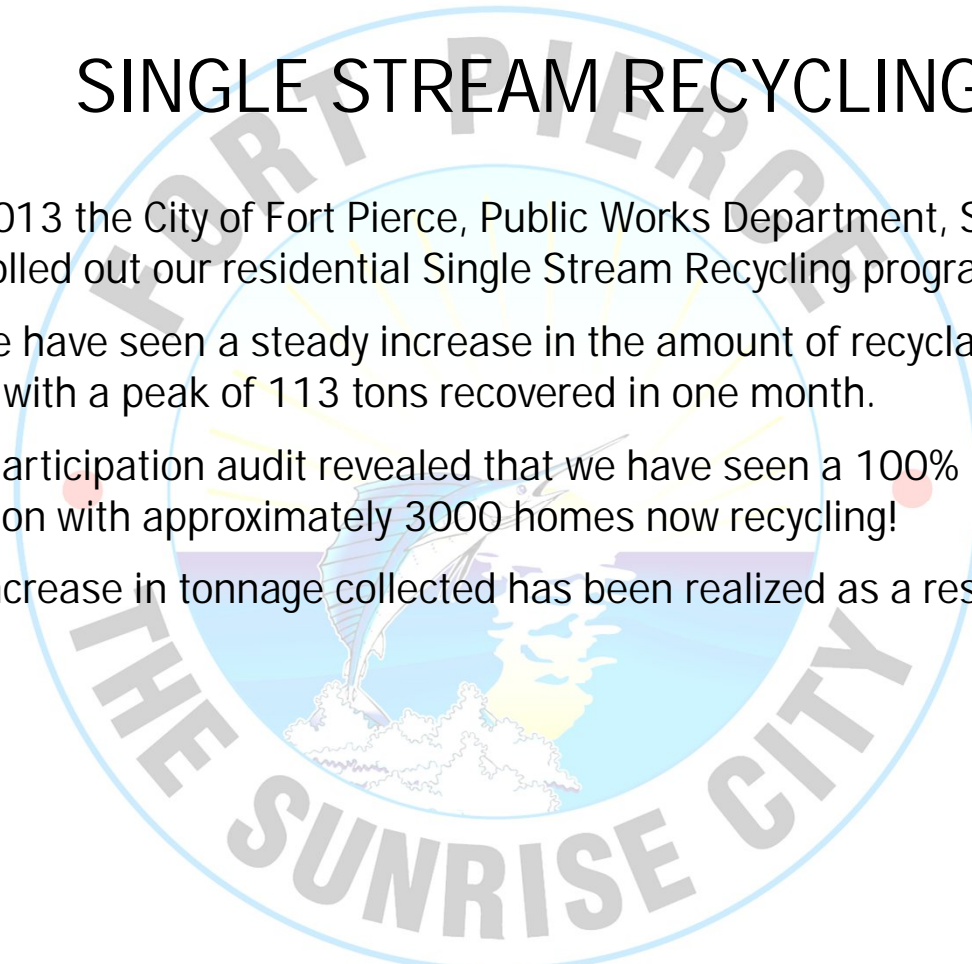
SINGLE STREAM RECYCLING

013 the City of Fort Pierce, Public Works Department, S olled out our residential Single Stream Recycling progra

e have seen a steady increase in the amount of recycla with a peak of 113 tons recovered in one month.

articipation audit revealed that we have seen a 100% on with approximately 3000 homes now recycling!

crease in tonnage collected has been realized as a res

FORT PIERCE

THE SUNRISE CITY